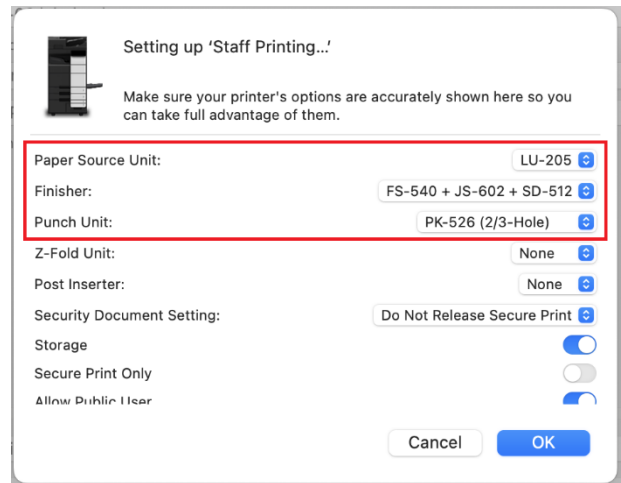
Setting up 'Staff Printing...'

Make sure your printer's options are accurately shown here so you can take full advantage of them.

Paper Source Unit: LU-205
Finisher: FS-540 + JS-602 + SD-512
Punch Unit: PK-526 (2/3-Hole)
Z-Fold Unit: None
Post Inserter: None
Security Document Setting: Do Not Release Secure Print
Storage
Secure Print Only
Allow Public User

Cancel
OK